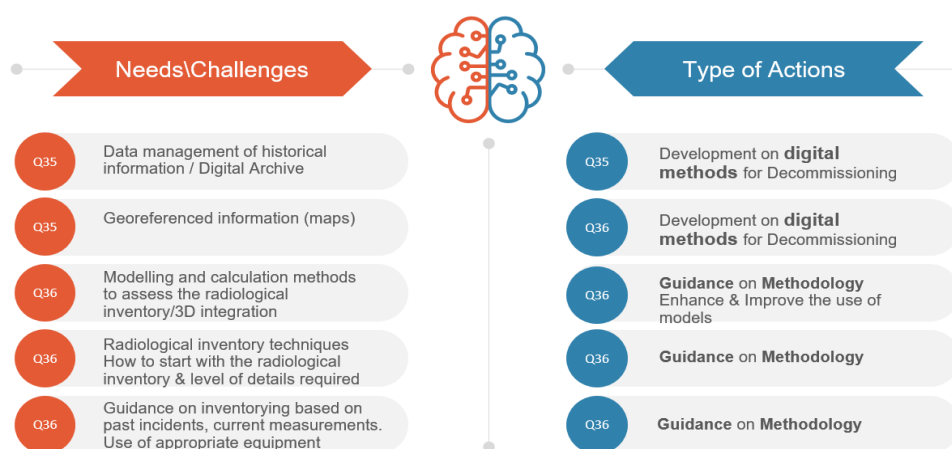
Needs\Challenges

Type of Actions

Q35 Data management of historical information / Digital Archive

Q35 Georeferenced information (maps)

Q36 Modelling and calculation methods to assess the radiological inventory/3D integration

Q36 Radiological inventory techniques How to start with the radiological inventory & level of details required

Q36 Guidance on inventorying based on past incidents, current measurements. Use of appropriate equipment

Q35 Development on **digital methods** for Decommissioning

Q36 Development on **digital methods** for Decommissioning

Q36 **Guidance** on **Methodology** Enhance & Improve the use of models

Q36 **Guidance** on **Methodology**

Q36 **Guidance** on **Methodology**